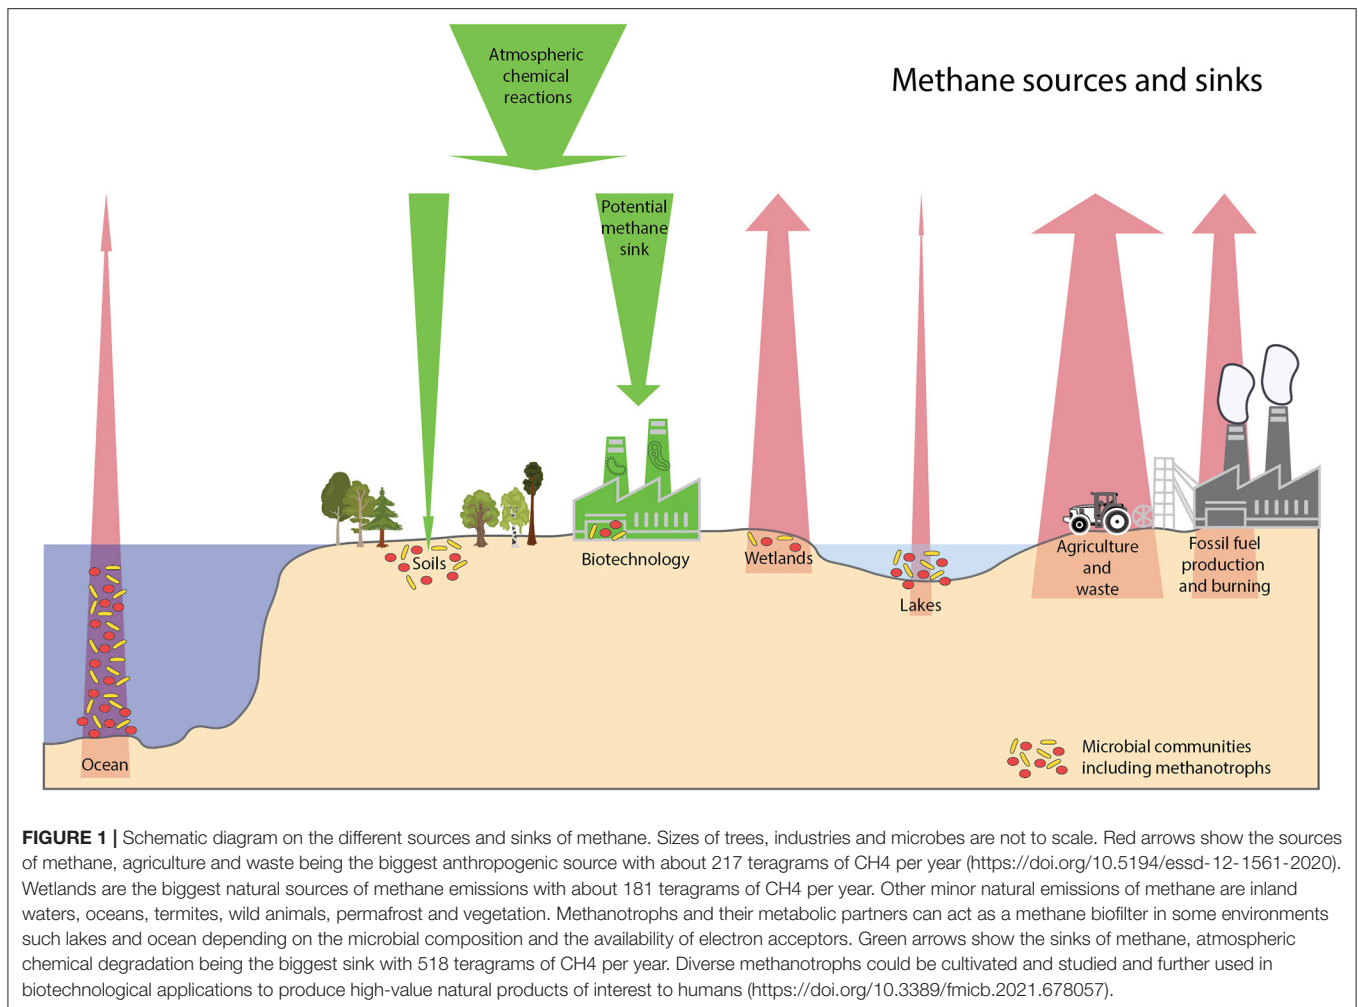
Methane sources and sinks

Atmospheric chemical reactions

Potential methane sink

Soils

Biotechnology

Wetlands

Lakes

Agriculture and waste

Fossil fuel production and burning

Ocean

Microbial communities including methanotrophs

**FIGURE 1 |** Schematic diagram on the different sources and sinks of methane. Sizes of trees, industries and microbes are not to scale. Red arrows show the sources of methane, agriculture and waste being the biggest anthropogenic source with about 217 teragrams of CH4 per year (https://doi.org/10.5194/essd-12-1561-2020). Wetlands are the biggest natural sources of methane emissions with about 181 teragrams of CH4 per year. Other minor natural emissions of methane are inland waters, oceans, termites, wild animals, permafrost and vegetation. Methanotrophs and their metabolic partners can act as a methane biofilter in some environments such lakes and ocean depending on the microbial composition and the availability of electron acceptors. Green arrows show the sinks of methane, atmospheric chemical degradation being the biggest sink with 518 teragrams of CH4 per year. Diverse methanotrophs could be cultivated and studied and further used in biotechnological applications to produce high-value natural products of interest to humans (https://doi.org/10.3389/fmicb.2021.678057).